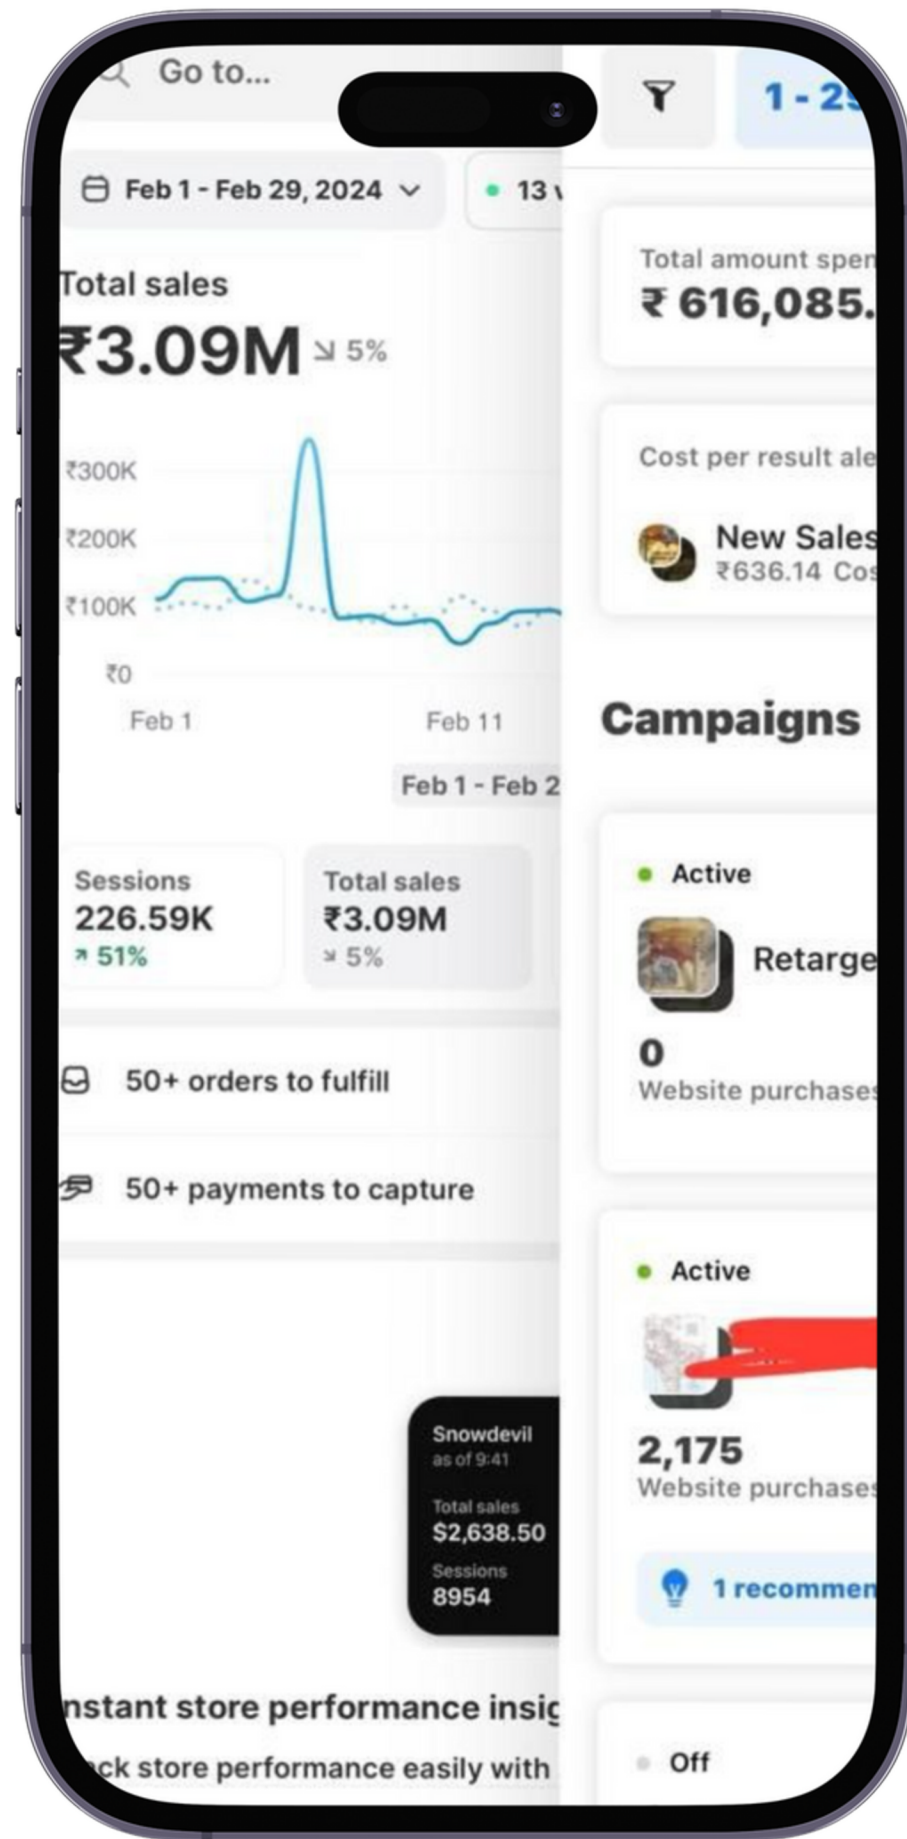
Go to...

Feb 1 - Feb 29, 2024

13 v

Total sales

₹3.09M 5%

₹300K
₹200K
₹100K
₹0

Feb 1
Feb 11

Feb 1 - Feb 2

Sessions
226.59K
51%

Total sales
₹3.09M
5%

50+ orders to fulfill

50+ payments to capture

Snowdevil
as of 9:41
Total sales
$2,638.50
Sessions
8954

nstant store performance insig

ck store performance easily with

1 - 2

Total amount spen
₹ 616,085.

Cost per result ale

New Sales
₹636.14 Cos

Campaigns

Active
Retarge
0
Website purchase

Active
2,175
Website purchase
1 recommen

Off